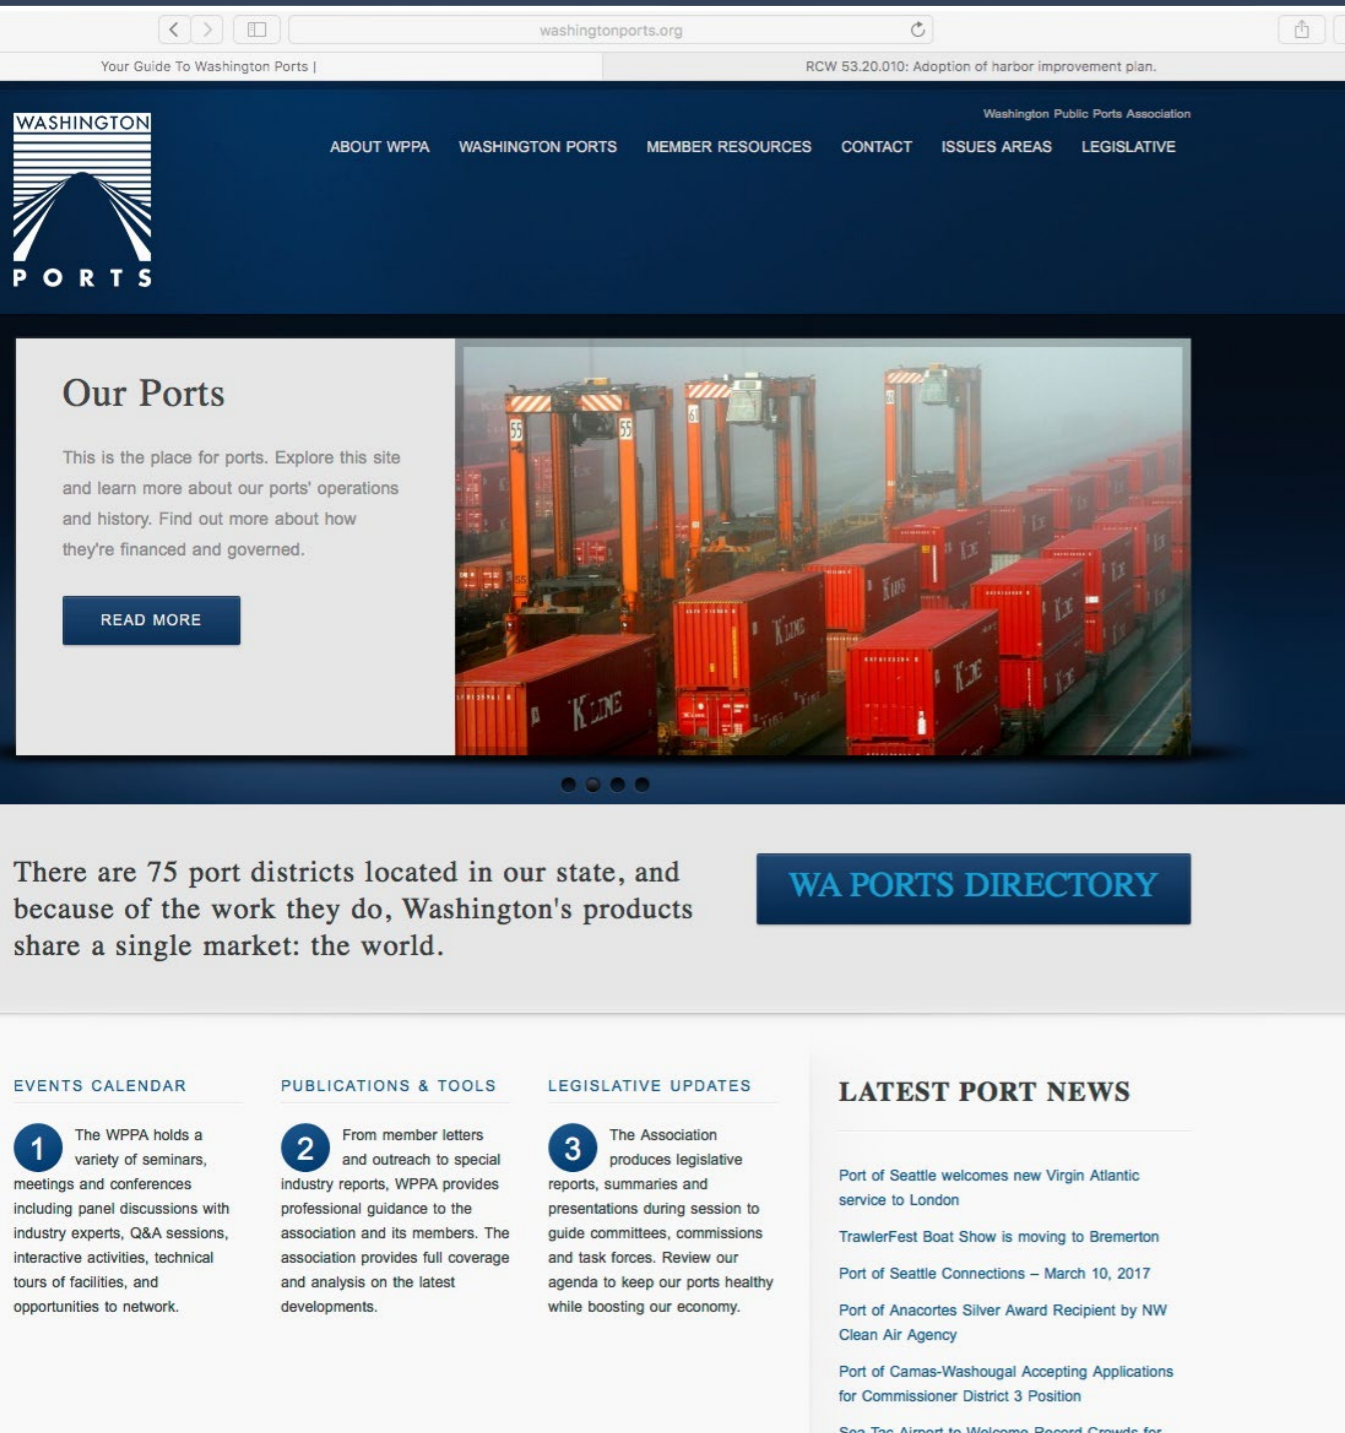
washingtonports.org

Your Guide To Washington Ports |

RCW 53.20.010: Adoption of harbor improvement plan.

WASHINGTON PORTS

Washington Public Ports Association

ABOUT WPPA WASHINGTON PORTS MEMBER RESOURCES CONTACT ISSUES AREAS LEGISLATIVE

Our Ports

This is the place for ports. Explore this site and learn more about our ports' operations and history. Find out more about how they're financed and governed.

READ MORE

There are 75 port districts located in our state, and because of the work they do, Washington's products share a single market: the world.

WA PORTS DIRECTORY

EVENTS CALENDAR

1 The WPPA holds a variety of seminars, meetings and conferences including panel discussions with industry experts, Q&A sessions, interactive activities, technical tours of facilities, and opportunities to network.

PUBLICATIONS & TOOLS

2 From member letters and outreach to special industry reports, WPPA provides professional guidance to the association and its members. The association provides full coverage and analysis on the latest developments.

LEGISLATIVE UPDATES

3 The Association produces legislative reports, summaries and presentations during session to guide committees, commissions and task forces. Review our agenda to keep our ports healthy while boosting our economy.

LATEST PORT NEWS

Port of Seattle welcomes new Virgin Atlantic service to London

TrawlerFest Boat Show is moving to Bremerton

Port of Seattle Connections – March 10, 2017

Port of Anacortes Silver Award Recipient by NW Clean Air Agency

Port of Camas-Washougal Accepting Applications for Commissioner District 3 Position

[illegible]